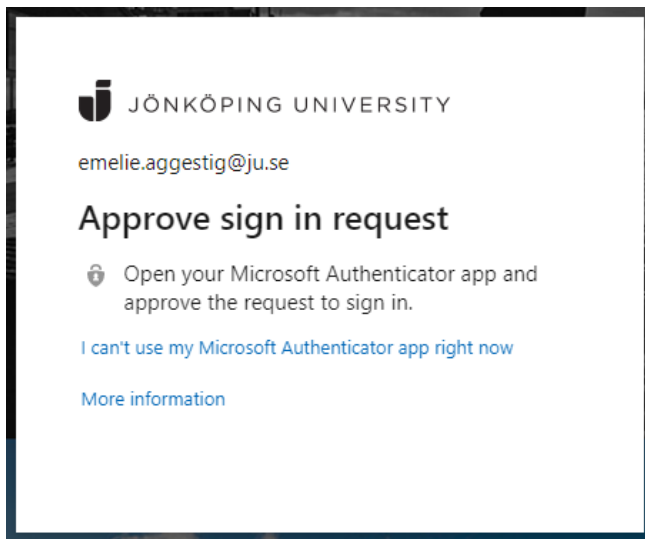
JÖNKÖPING UNIVERSITY

emelie.aggestig@ju.se

Approve sign in request

Open your Microsoft Authenticator app and approve the request to sign in.

I can't use my Microsoft Authenticator app right now

More information